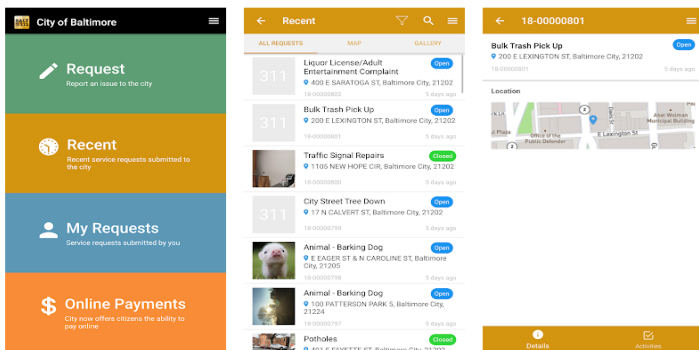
City of Baltimore

Request
Report an issue to the city

Recent
Recent service requests submitted to the city

My Requests
Service requests submitted by you

Online Payments
City now offers citizens the ability to pay online

Recent

ALL REQUESTS | MAP | GALLERY

311
Liquor License/Adult Entertainment Complaint
Open
400 E SARATOGA ST, Baltimore City, 21202
18-00000802
5 days ago

311
Bulk Trash Pick Up
Open
200 E LEXINGTON ST, Baltimore City, 21202
18-00000801
5 days ago

Traffic Signal Repairs
Closed
1105 NEW HOPE CIR, Baltimore City, 21202
18-00000800
5 days ago

311
City Street Tree Down
Open
17 N CALVERT ST, Baltimore City, 21202
18-00000799
5 days ago

Animal - Barking Dog
Open
E EAGER ST & N CAROLINE ST, Baltimore City, 21205
18-00000798
5 days ago

Animal - Barking Dog
Open
100 PATTERSON PARK S, Baltimore City, 21224
18-00000797
5 days ago

Potholes
Closed
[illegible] E FAYETTE ST, Baltimore City, 21202

18-00000801

Bulk Trash Pick Up
Open
200 E LEXINGTON ST, Baltimore City, 21202
18-00000801
5 days ago

Location

E Lexington St
Office of the Public Defender
Abel Wolman Municipal Building
Davis St

Details
Activities